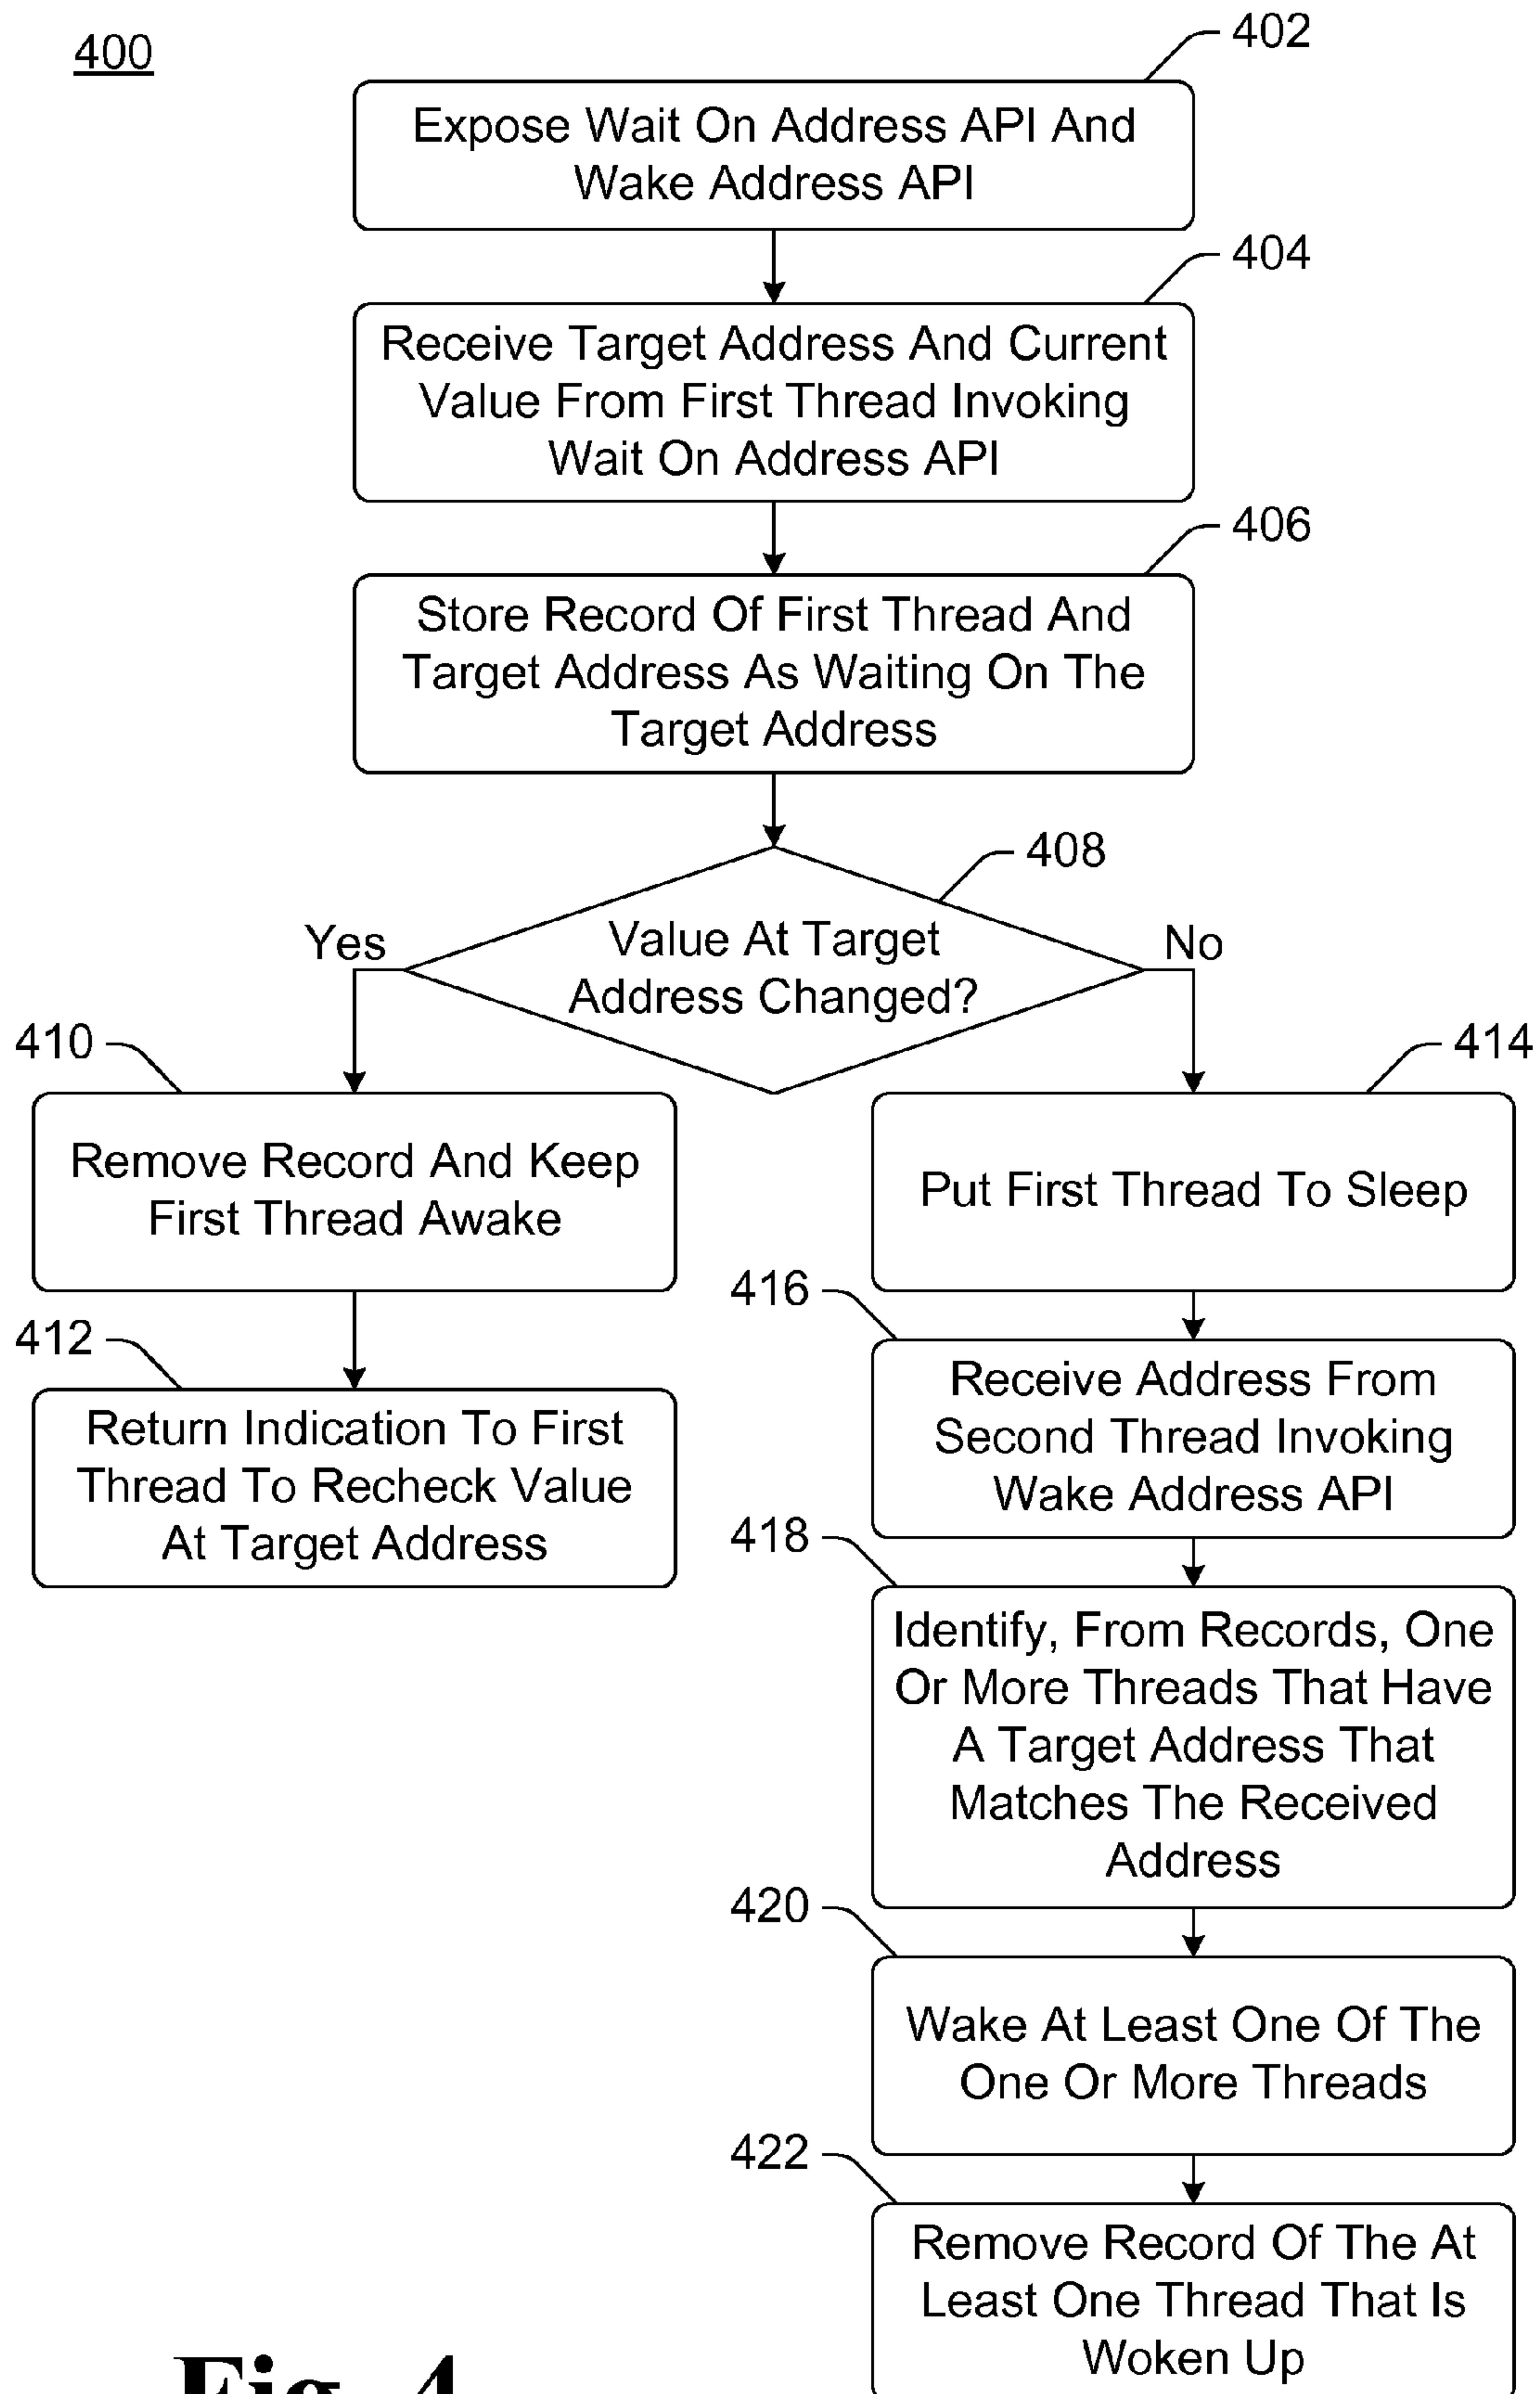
400

402

Expose Wait On Address API And Wake Address API

404

Receive Target Address And Current Value From First Thread Invoking Wait On Address API

406

Store Record Of First Thread And Target Address As Waiting On The Target Address

408

Value At Target Address Changed?

Yes

No

410

Remove Record And Keep First Thread Awake

412

Return Indication To First Thread To Recheck Value At Target Address

414

Put First Thread To Sleep

416

Receive Address From Second Thread Invoking Wake Address API

418

Identify, From Records, One Or More Threads That Have A Target Address That Matches The Received Address

420

Wake At Least One Of The One Or More Threads

422

Remove Record Of The At Least One Thread That Is Woken Up

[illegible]